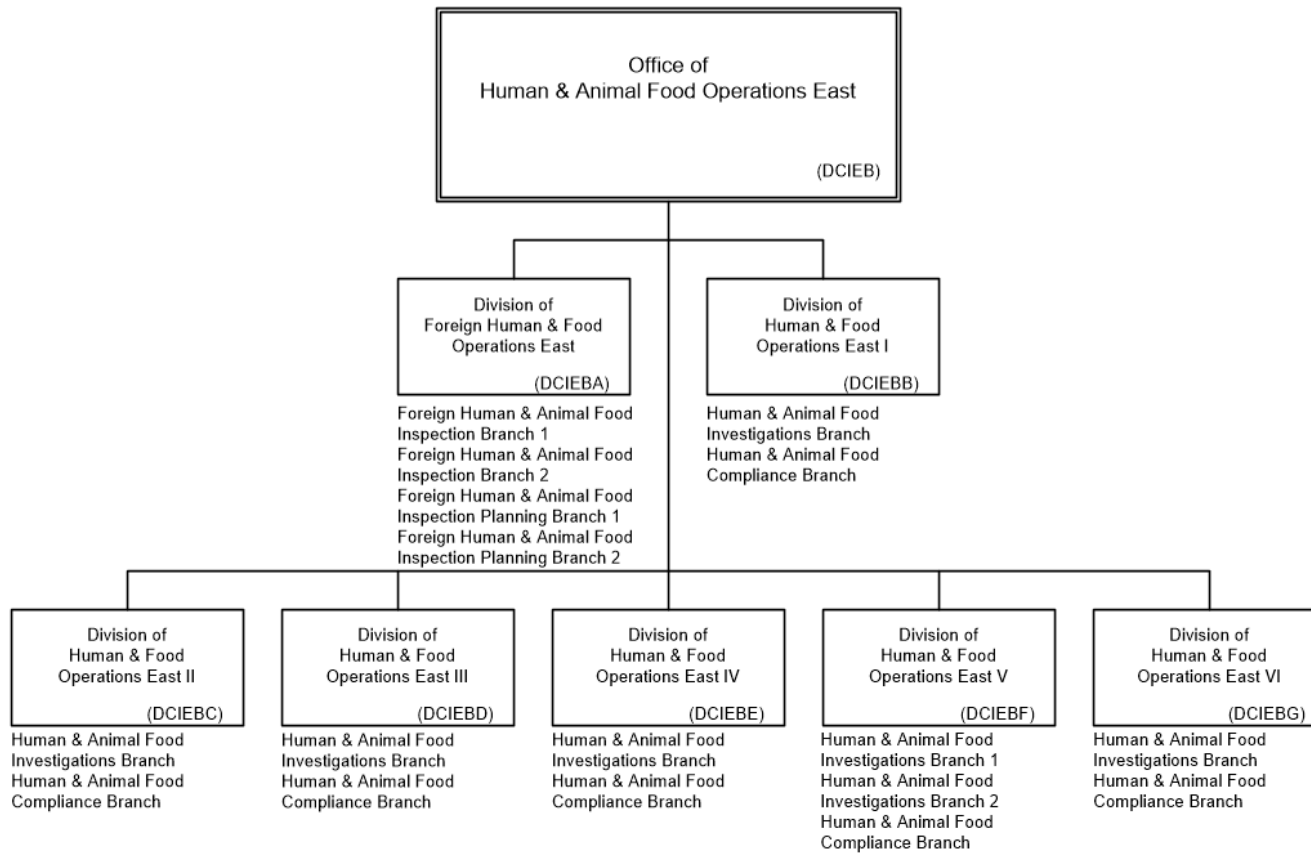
Office of
Human & Animal Food Operations East

(DCIEB)

Division of
Foreign Human & Food
Operations East

(DCIEBA)

Foreign Human & Animal Food
Inspection Branch 1
Foreign Human & Animal Food
Inspection Branch 2
Foreign Human & Animal Food
Inspection Planning Branch 1
Foreign Human & Animal Food
Inspection Planning Branch 2

Division of
Human & Food
Operations East I

(DCIEBB)

Human & Animal Food
Investigations Branch
Human & Animal Food
Compliance Branch

Division of
Human & Food
Operations East II

(DCIEBC)

Human & Animal Food
Investigations Branch
Human & Animal Food
Compliance Branch

Division of
Human & Food
Operations East III

(DCIEBD)

Human & Animal Food
Investigations Branch
Human & Animal Food
Compliance Branch

Division of
Human & Food
Operations East IV

(DCIEBE)

Human & Animal Food
Investigations Branch
Human & Animal Food
Compliance Branch

Division of
Human & Food
Operations East V

(DCIEBF)

Human & Animal Food
Investigations Branch 1
Human & Animal Food
Investigations Branch 2
Human & Animal Food
Compliance Branch

Division of
Human & Food
Operations East VI

(DCIEBG)

Human & Animal Food
Investigations Branch
Human & Animal Food
Compliance Branch